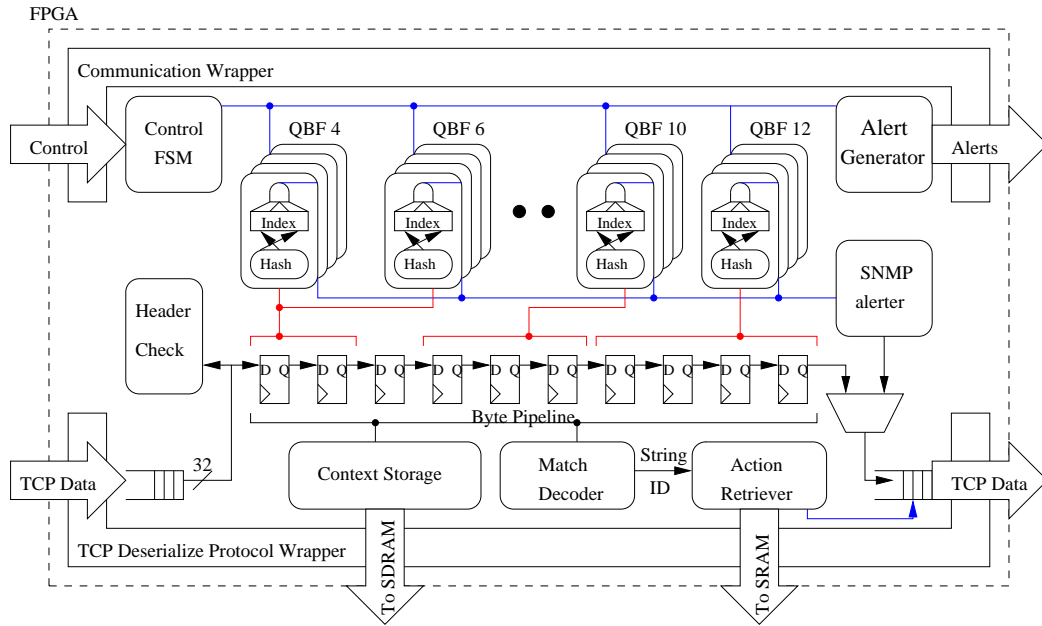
FPGA

Communication Wrapper

Control

Control FSM

QBF 4

QBF 6

QBF 10

QBF 12

Alert Generator

Alerts

Index

Hash

Index

Hash

Index

Hash

Index

Hash

SNMP alerter

Header Check

D Q

D Q

D Q

D Q

D Q

D Q

D Q

D Q

D Q

D Q

Byte Pipeline

TCP Data

32

Context Storage

Match Decoder

String ID

Action Retriever

TCP Data

TCP Deserialize Protocol Wrapper

To SDRAM

To SRAM